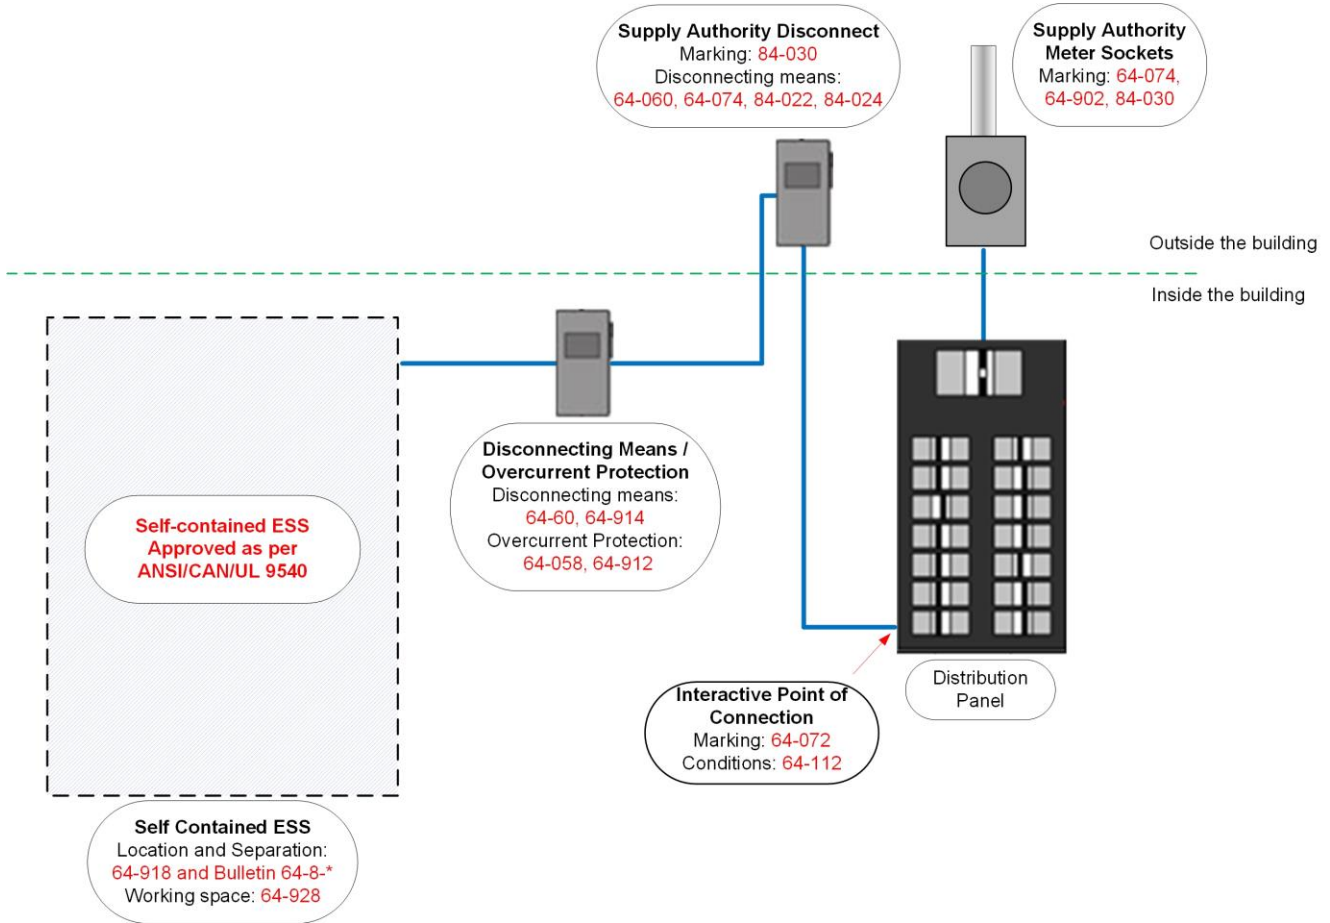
Supply Authority Disconnect
Marking: 84-030
Disconnecting means:
64-060, 64-074, 84-022, 84-024

Supply Authority Meter Sockets
Marking: 64-074, 64-902, 84-030

Outside the building

Inside the building

Disconnecting Means / Overcurrent Protection
Disconnecting means:
64-60, 64-914
Overcurrent Protection:
64-058, 64-912

Self-contained ESS Approved as per ANSI/CAN/UL 9540

Interactive Point of Connection
Marking: 64-072
Conditions: 64-112

Distribution Panel

Self Contained ESS
Location and Separation:
64-918 and Bulletin 64-8-*
Working space: 64-928